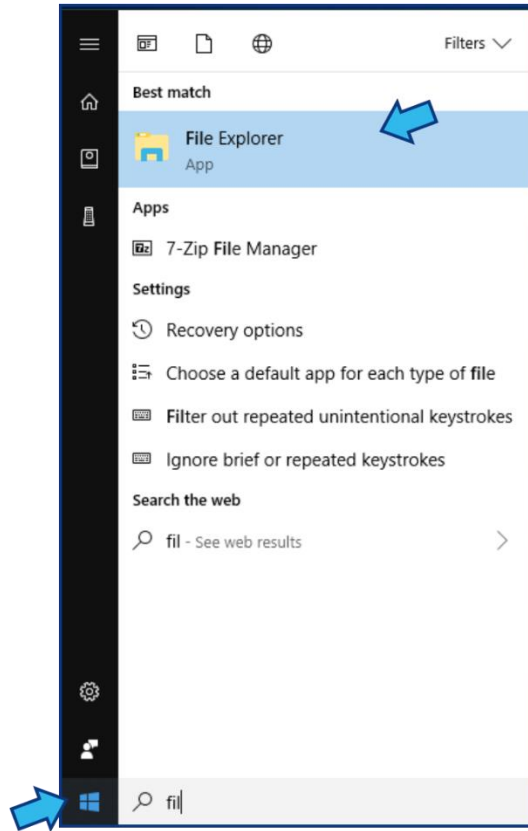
Filters

Best match

File Explorer
App

Apps

7-Zip File Manager

Settings

Recovery options

Choose a default app for each type of file

Filter out repeated unintentional keystrokes

Ignore brief or repeated keystrokes

Search the web

fil - See web results

fil